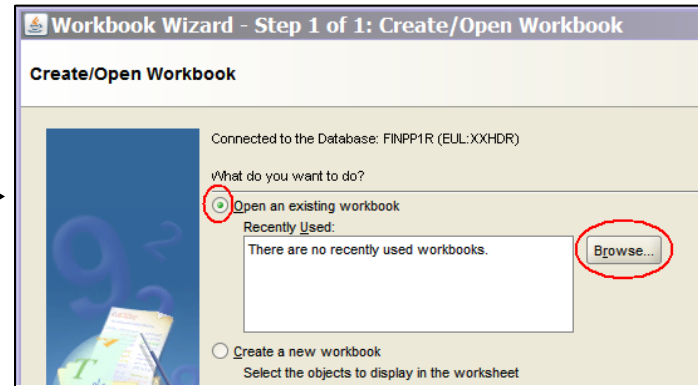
Workbook Wizard - Step 1 of 1: Create/Open Workbook

Create/Open Workbook

Connected to the Database: FINPP1R (EUL:XXHDR)

What do you want to do?

Open an existing workbook

Recently Used:

There are no recently used workbooks.

Browse...

Create a new workbook

Select the objects to display in the worksheet